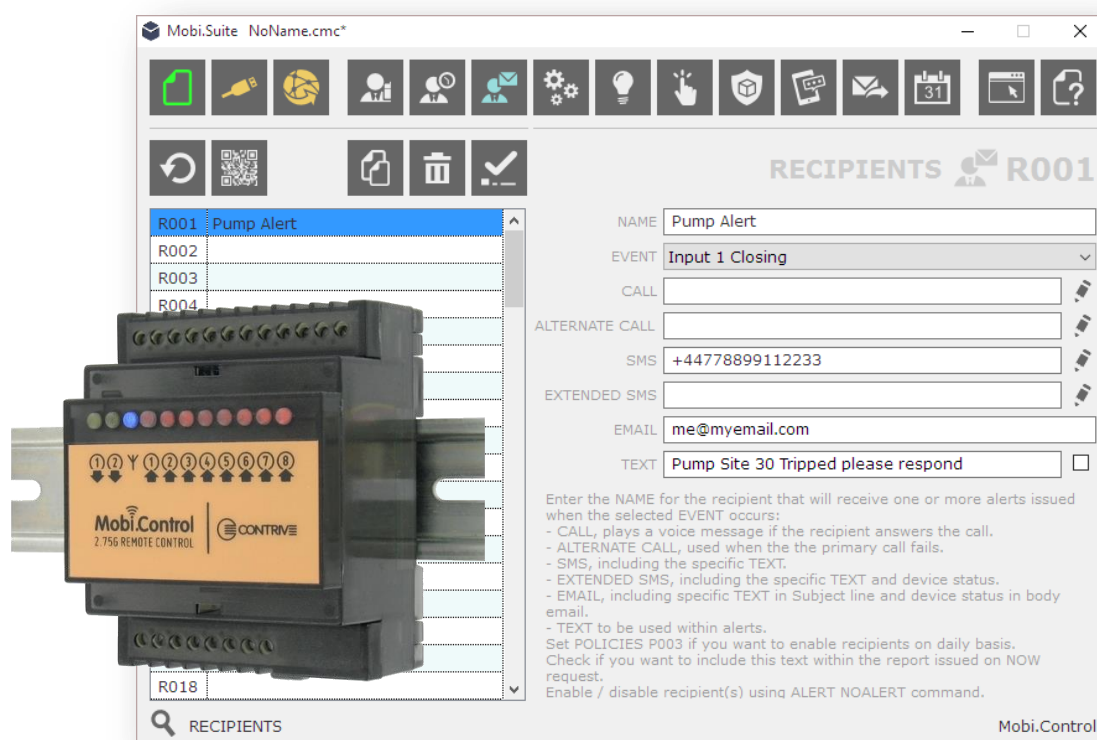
Mobi.Suite NoName.cmc*

RECIPIENTS R001

| | |
|---|---|
| R001 | Pump Alert |
| R002 | |
| R003 | |
| R004 | |
| R018 | |

NAME Pump Alert
EVENT Input 1 Closing
CALL
ALTERNATE CALL
SMS +44778899112233
EXTENDED SMS
EMAIL me@myemail.com
TEXT Pump Site 30 Tripped please respond

Enter the NAME for the recipient that will receive one or more alerts issued when the selected EVENT occurs:
- CALL, plays a voice message if the recipient answers the call.
- ALTERNATE CALL, used when the the primary call fails.
- SMS, including the specific TEXT.
- EXTENDED SMS, including the specific TEXT and device status.
- EMAIL, including specific TEXT in Subject line and device status in body email.
- TEXT to be used within alerts.
Set POLICIES P003 if you want to enable recipients on daily basis.
Check if you want to include this text within the report issued on NOW request.
Enable / disable recipient(s) using ALERT NOALERT command.

1 2 1 2 3 4 5 6 7 8

Mobi.Control
2.75G REMOTE CONTROL
CONTRIVE

RECIPIENTS
Mobi.Control